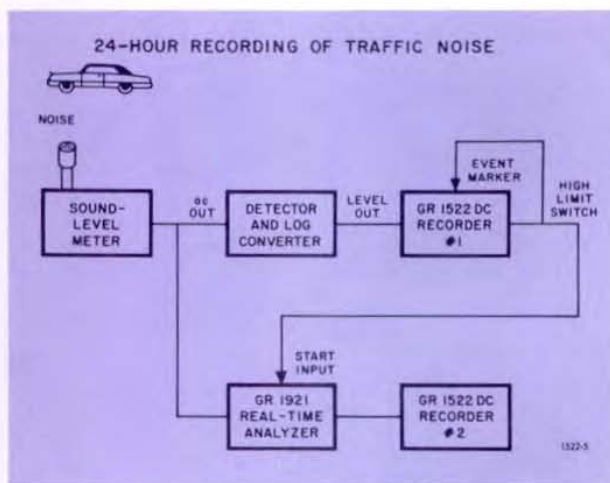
24-HOUR RECORDING OF TRAFFIC NOISE

NOISE

SOUND-LEVEL METER

ac OUT

DETECTOR AND LOG CONVERTER

LEVEL OUT

EVENT MARKER

GR 1522 DC RECORDER #1

HIGH LIMIT SWITCH

START INPUT

GR 1921 REAL-TIME ANALYZER

GR 1522 DC RECORDER #2

1522-5